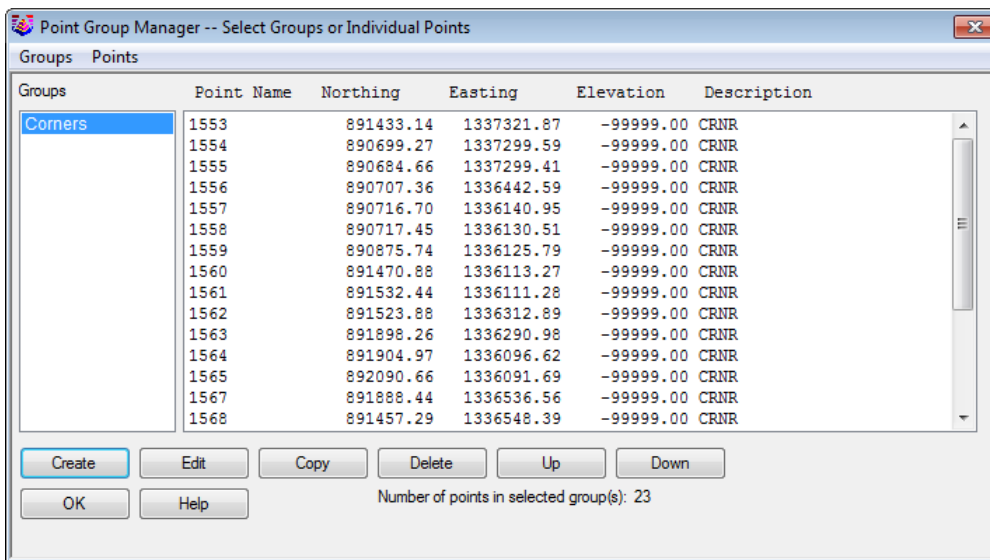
Point Group Manager -- Select Groups or Individual Points

Groups Points

Groups

Corners

| Point Name | Northing | Easting | Elevation | Description |
|---|---|---|---|---|
| 1553 | 891433.14 | 1337321.87 | -99999.00 | CRNR |
| 1554 | 890699.27 | 1337299.59 | -99999.00 | CRNR |
| 1555 | 890684.66 | 1337299.41 | -99999.00 | CRNR |
| 1556 | 890707.36 | 1336442.59 | -99999.00 | CRNR |
| 1557 | 890716.70 | 1336140.95 | -99999.00 | CRNR |
| 1558 | 890717.45 | 1336130.51 | -99999.00 | CRNR |
| 1559 | 890875.74 | 1336125.79 | -99999.00 | CRNR |
| 1560 | 891470.88 | 1336113.27 | -99999.00 | CRNR |
| 1561 | 891532.44 | 1336111.28 | -99999.00 | CRNR |
| 1562 | 891523.88 | 1336312.89 | -99999.00 | CRNR |
| 1563 | 891898.26 | 1336290.98 | -99999.00 | CRNR |
| 1564 | 891904.97 | 1336096.62 | -99999.00 | CRNR |
| 1565 | 892090.66 | 1336091.69 | -99999.00 | CRNR |
| 1567 | 891888.44 | 1336536.56 | -99999.00 | CRNR |
| 1568 | 891457.29 | 1336548.39 | -99999.00 | CRNR |

Create Edit Copy Delete Up Down

OK Help

Number of points in selected group(s): 23